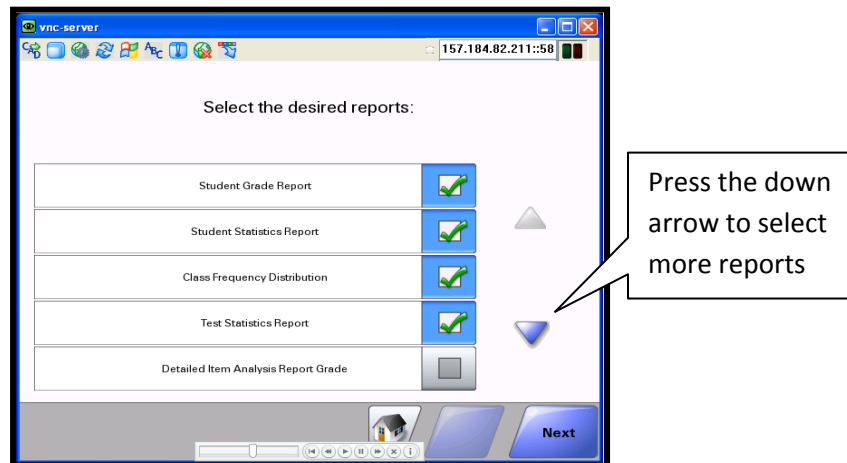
vnc-server

157.184.82.211::58

Select the desired reports:

Student Grade Report

Student Statistics Report

Class Frequency Distribution

Test Statistics Report

Detailed Item Analysis Report Grade

Next

Press the down arrow to select more reports